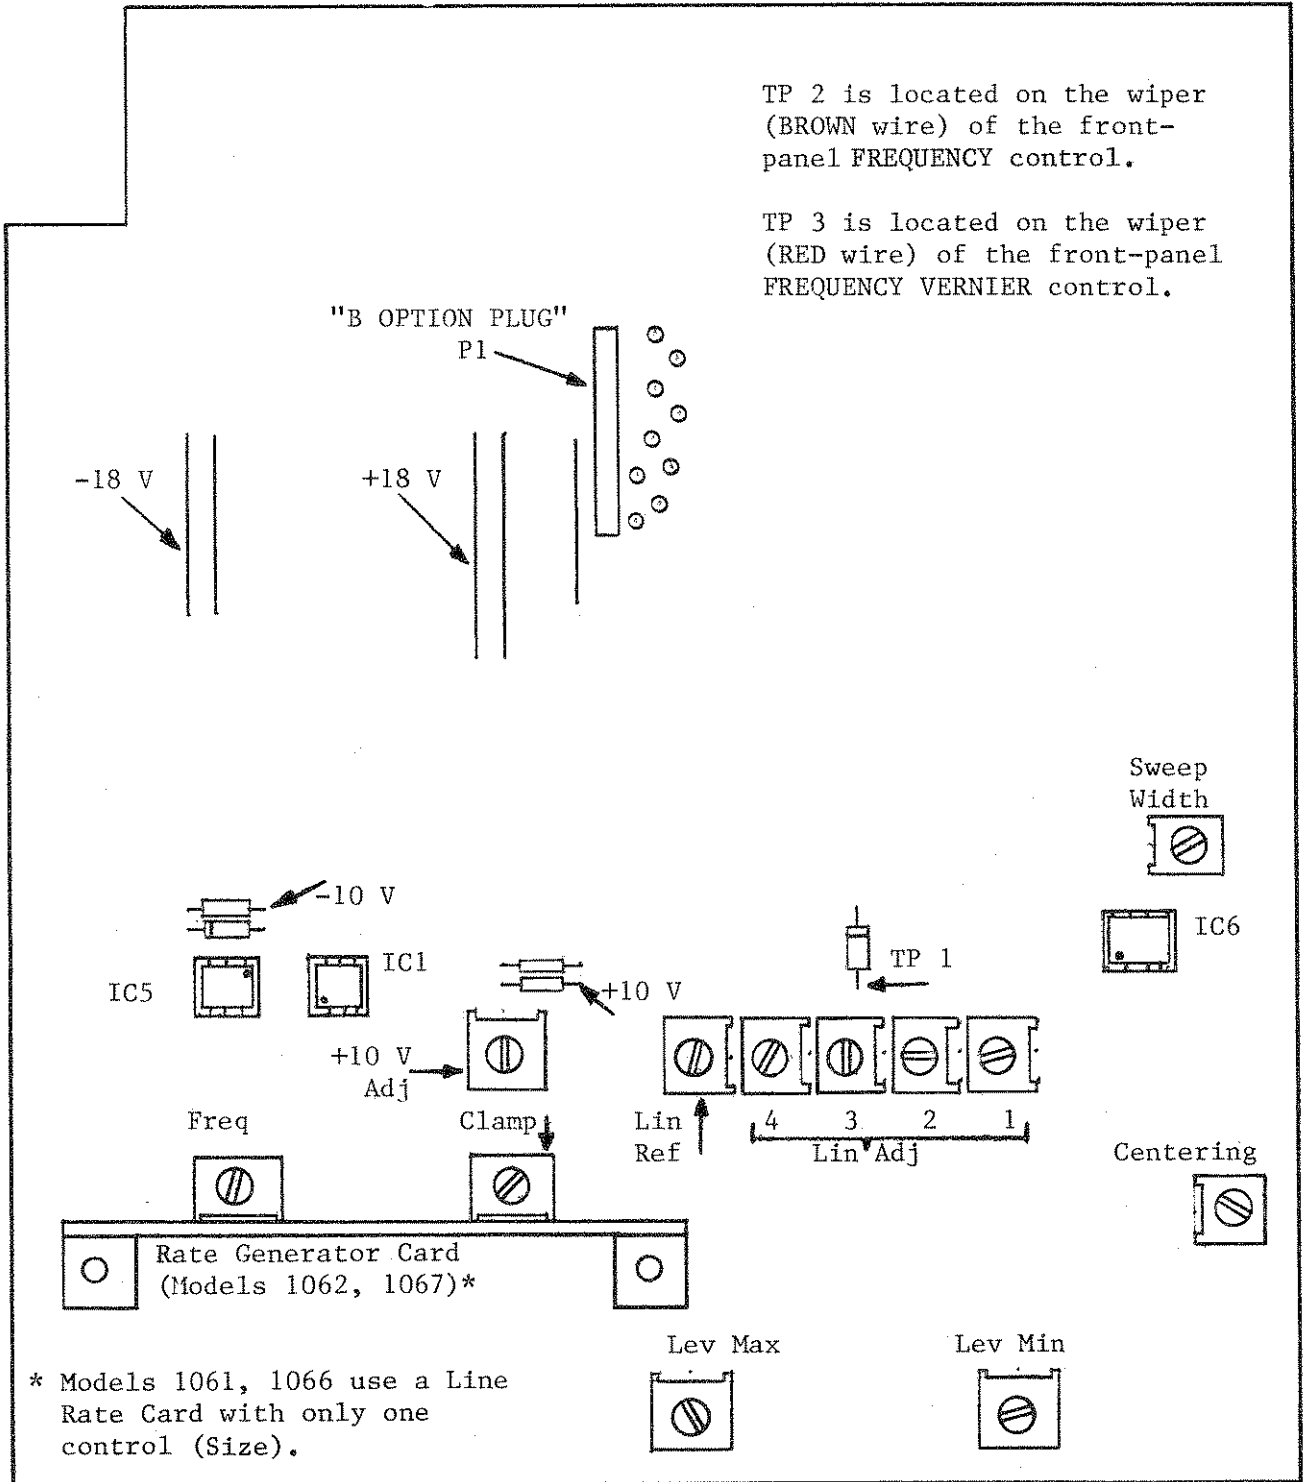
TP 2 is located on the wiper (BROWN wire) of the front-panel FREQUENCY control.

TP 3 is located on the wiper (RED wire) of the front-panel FREQUENCY VERNIER control.

"B OPTION PLUG"
P1

-18 V

+18 V

Sweep Width

-10 V

IC6

IC1

TP 1

IC5

+10 V

+10 V Adj

Freq

Clamp

Lin Ref

4 3 2 1
Lin Adj

Centering

Rate Generator Card (Models 1062, 1067)*

Lev Max

Lev Min

* Models 1061, 1066 use a Line Rate Card with only one control (Size).